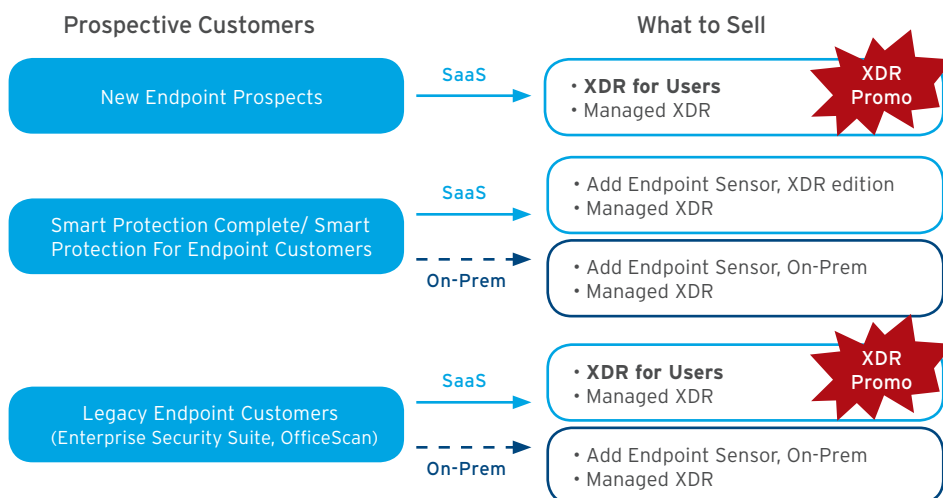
Prospective Customers

What to Sell

New Endpoint Prospects

SaaS

• XDR for Users
• Managed XDR

XDR Promo

Smart Protection Complete/ Smart Protection For Endpoint Customers

SaaS

• Add Endpoint Sensor, XDR edition
• Managed XDR

On-Prem

• Add Endpoint Sensor, On-Prem
• Managed XDR

Legacy Endpoint Customers (Enterprise Security Suite, OfficeScan)

SaaS

• XDR for Users
• Managed XDR

XDR Promo

On-Prem

• Add Endpoint Sensor, On-Prem
• Managed XDR